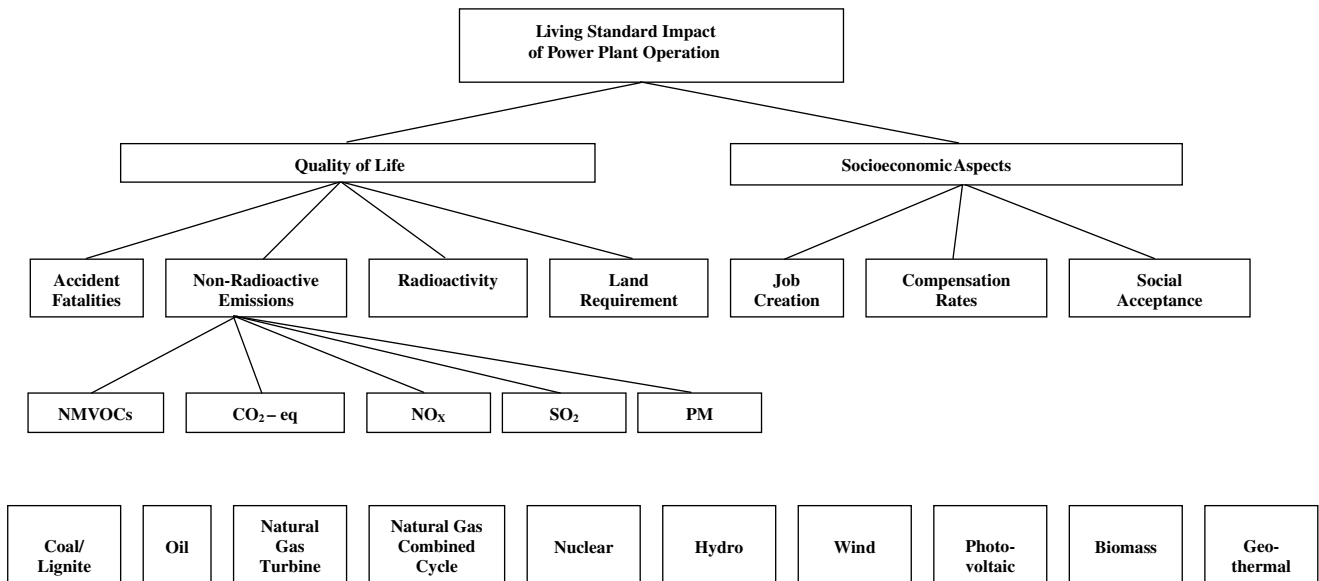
Living Standard Impact of Power Plant Operation

Quality of Life

SocioeconomicAspects

Accident Fatalities

Non-Radioactive Emissions

Radioactivity

Land Requirement

Job Creation

Compensation Rates

Social Acceptance

NMVOCs

$CO_2$ – eq

$NO_X$

$SO_2$

PM

Coal/ Lignite

Oil

Natural Gas Turbine

Natural Gas Combined Cycle

Nuclear

Hydro

Wind

Photo- voltaic

Biomass

Geo- thermal